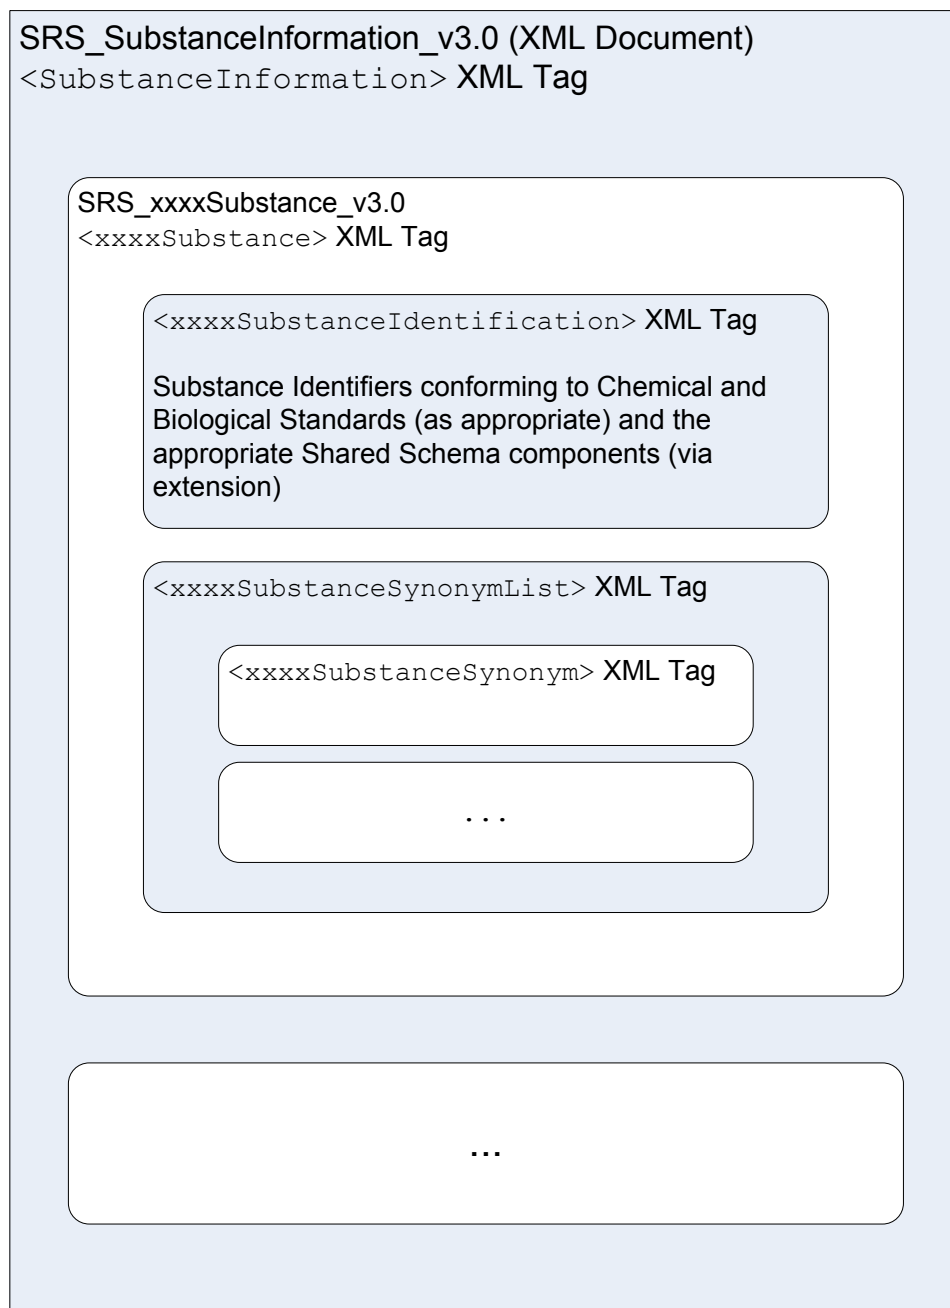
SRS_SubstanceInformation_v3.0 (XML Document)
<SubstanceInformation> XML Tag

SRS_xxxxSubstance_v3.0
<xxxxSubstance> XML Tag

<xxxxSubstanceIdentification> XML Tag

Substance Identifiers conforming to Chemical and Biological Standards (as appropriate) and the appropriate Shared Schema components (via extension)

<xxxxSubstanceSynonymList> XML Tag

<xxxxSubstanceSynonym> XML Tag

. . .

...